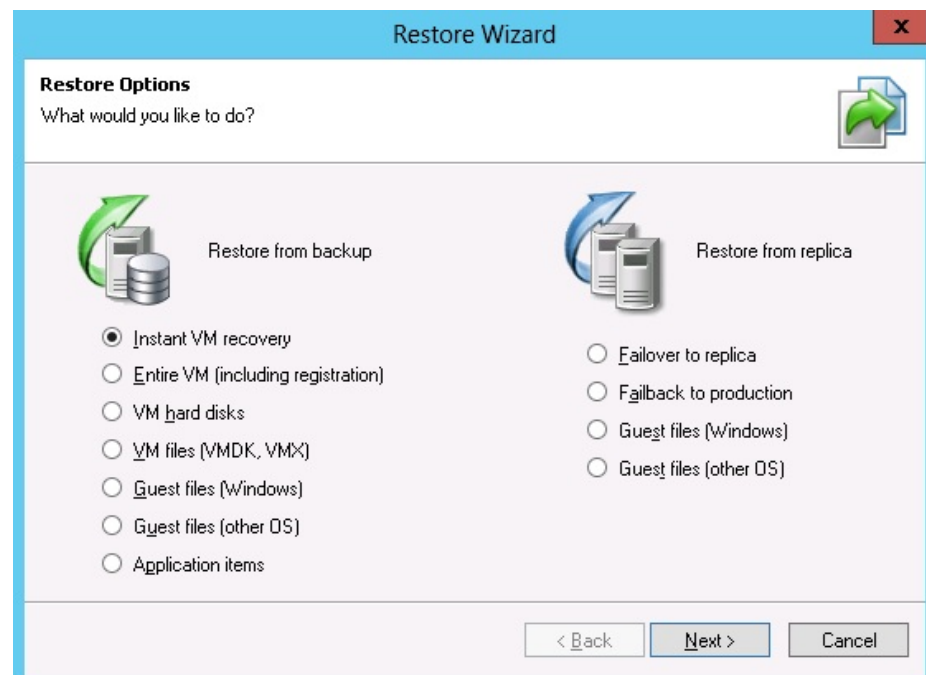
Restore Wizard

x

**Restore Options**
What would you like to do?

Restore from backup

Instant VM recovery
Entire VM (including registration)
VM hard disks
VM files (VMDK, VMX)
Guest files (Windows)
Guest files (other OS)
Application items

Restore from replica

Failover to replica
Failback to production
Guest files (Windows)
Guest files (other OS)

< Back
Next >
Cancel